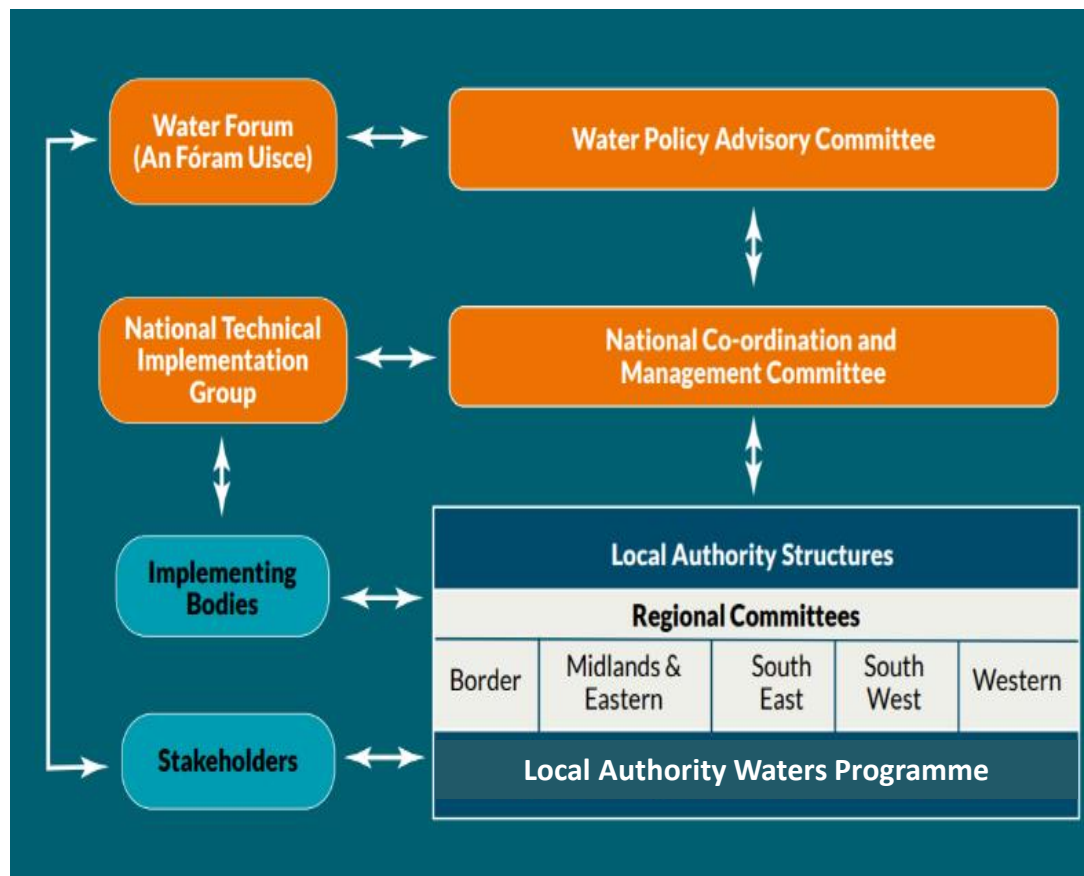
Water Forum (An Fóram Uisce)

Water Policy Advisory Committee

National Technical Implementation Group

National Co-ordination and Management Committee

Implementing Bodies

Local Authority Structures

Regional Committees

| Border | Midlands & Eastern | South East | South West | Western |
|---|---|---|---|---|

Stakeholders

Local Authority Waters Programme